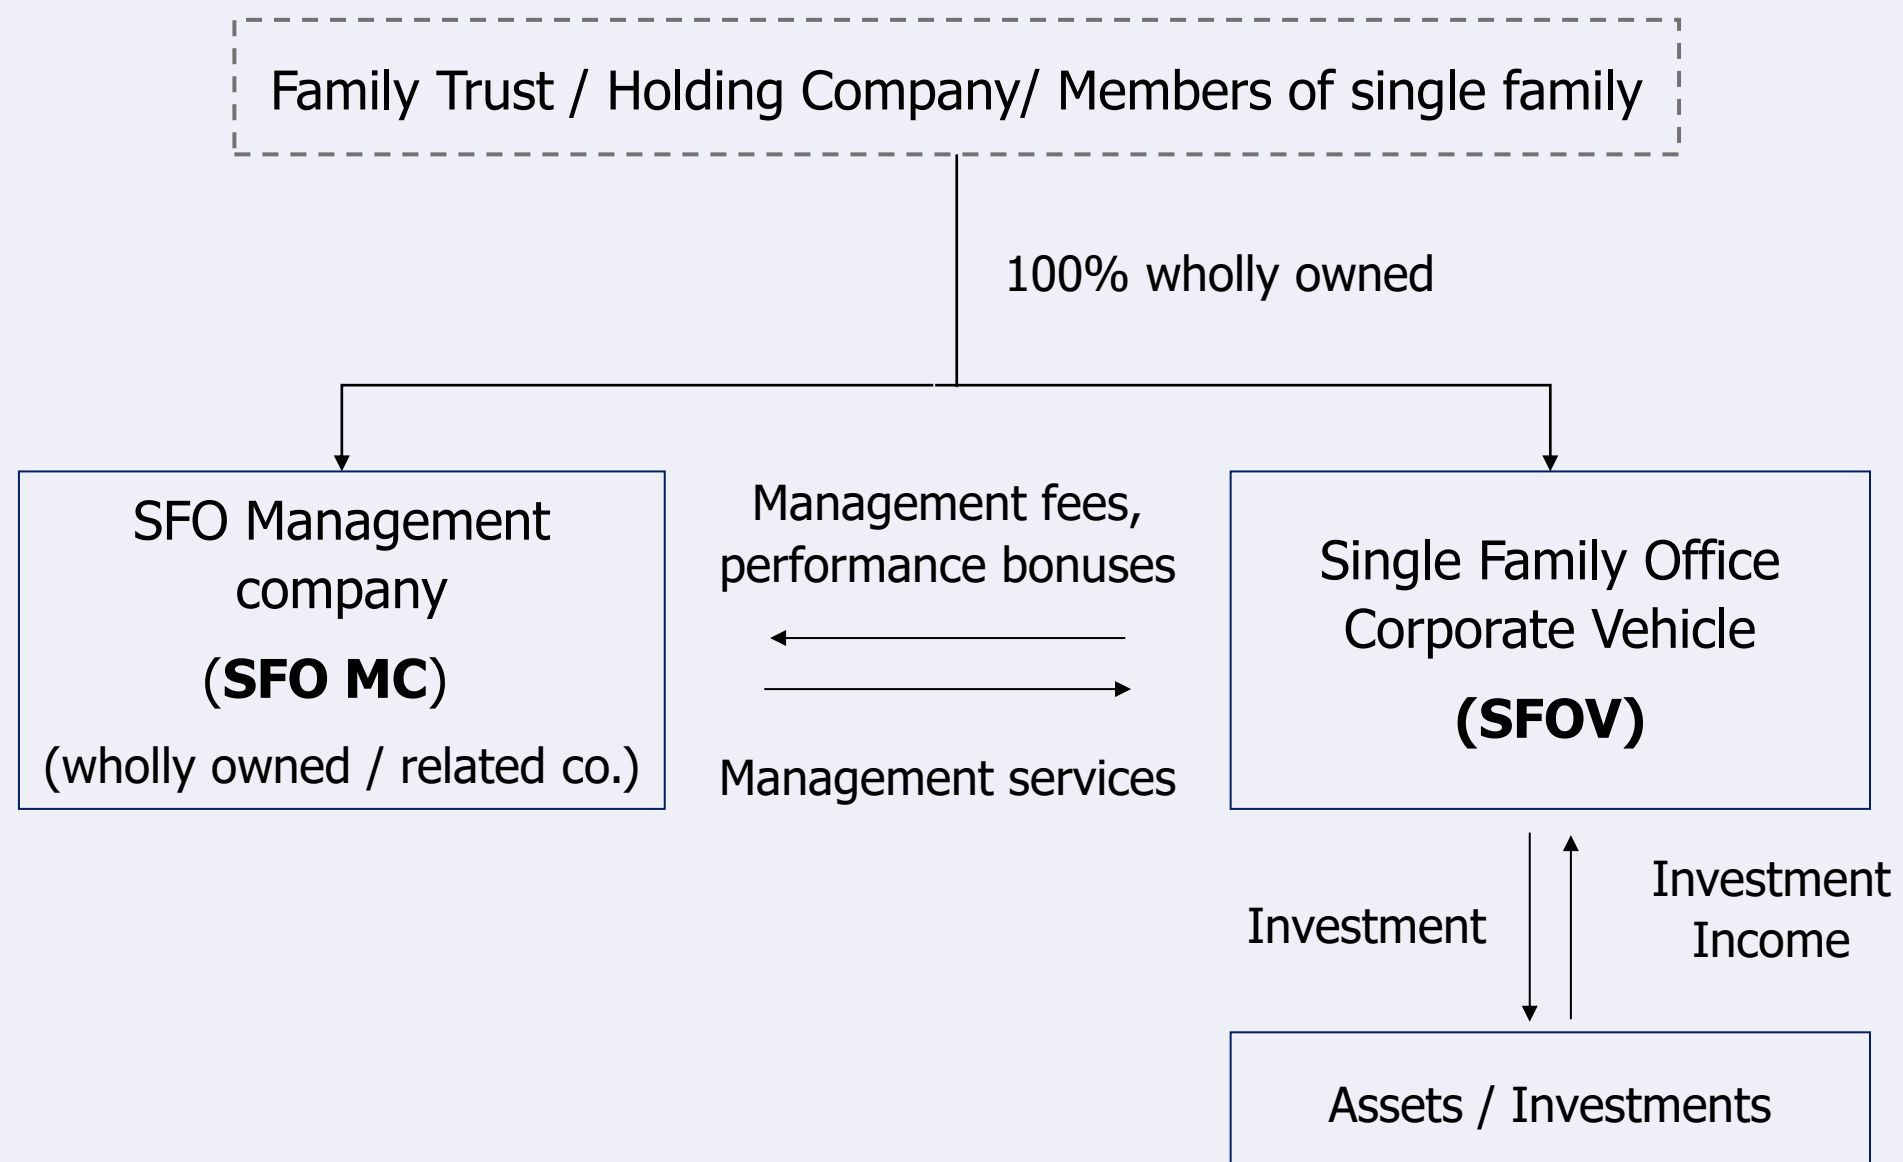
Family Trust / Holding Company/ Members of single family

100% wholly owned

SFO Management company
(SFO MC)
(wholly owned / related co.)

Management fees, performance bonuses

Management services

Single Family Office Corporate Vehicle
(SFOV)

Investment

Investment Income

Assets / Investments